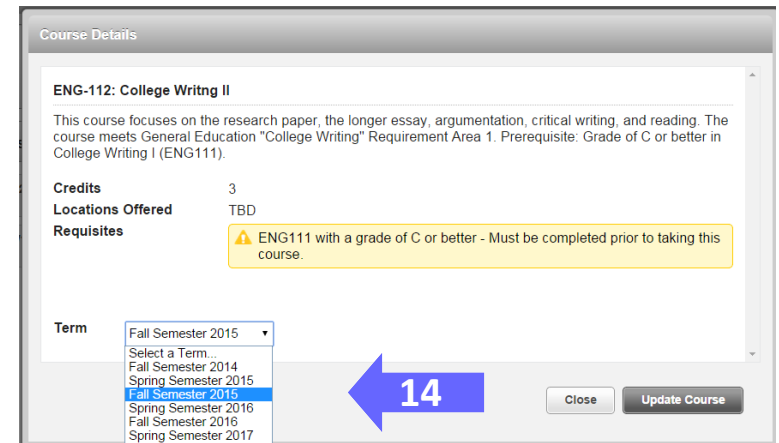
Course Details

ENG-112: College Writng II

This course focuses on the research paper, the longer essay, argumentation, critical writing, and reading. The course meets General Education "College Writing" Requirement Area 1. Prerequisite: Grade of C or better in College Writing I (ENG111).

| Credits | 3 |
|---|---|
| Locations Offered | TBD |
| Requisites | ENG111 with a grade of C or better - Must be completed prior to taking this course. |

Term

Fall Semester 2015

Select a Term...
Fall Semester 2014
Spring Semester 2015
Fall Semester 2015
Spring Semester 2016
Fall Semester 2016
Spring Semester 2017

14

Close

Update Course